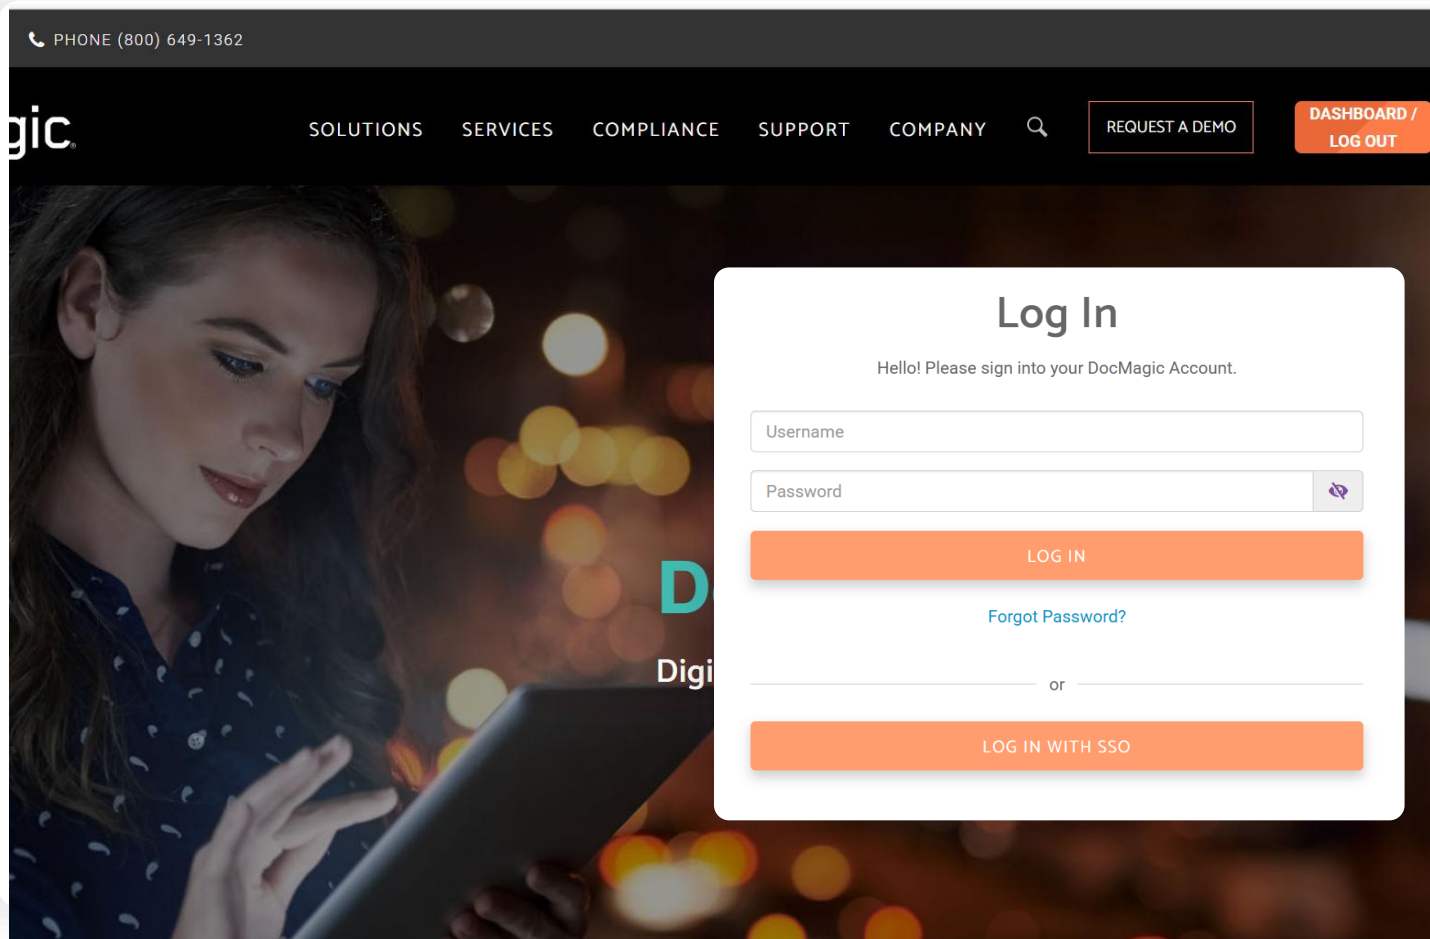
PHONE (800) 649-1362

gic.

SOLUTIONS SERVICES COMPLIANCE SUPPORT COMPANY

REQUEST A DEMO

DASHBOARD / LOG OUT

D

Digi

Log In

Hello! Please sign into your DocMagic Account.

Username

Password

LOG IN

Forgot Password?

or

LOG IN WITH SSO